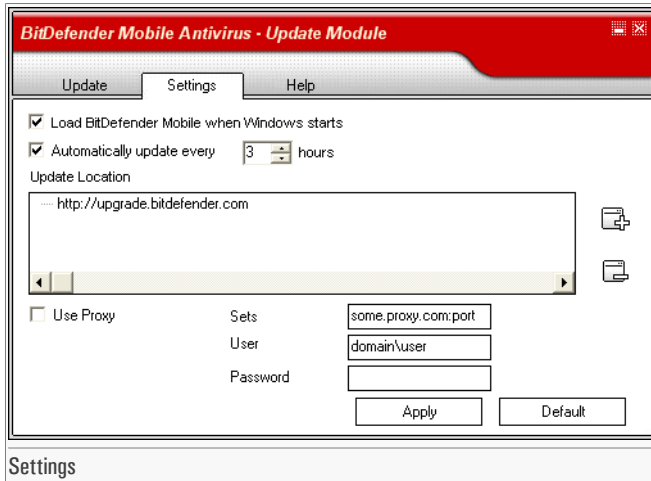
BitDefender Mobile Antivirus - Update Module

Update
Settings
Help

Load BitDefender Mobile when Windows starts
Automatically update every 3 hours
Update Location
http://upgrade.bitdefender.com

Use Proxy
Sets some.proxy.com:port
User domain\user
Password
Apply
Default

Settings